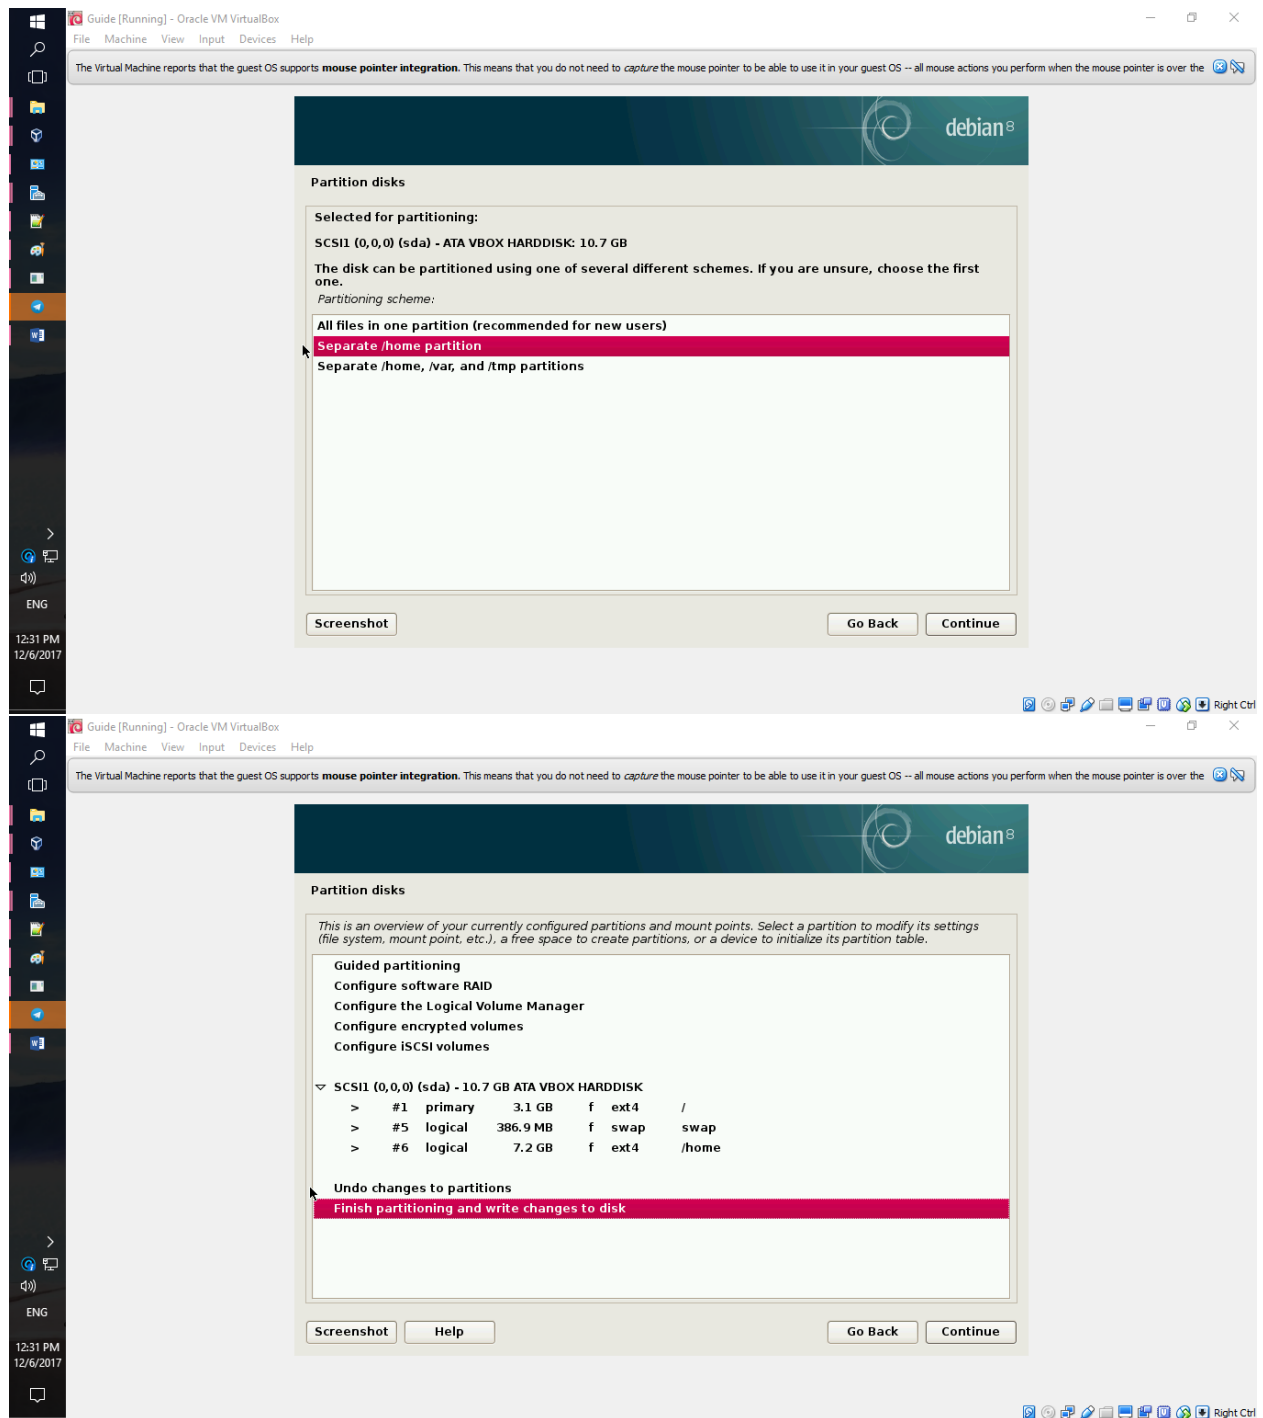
Guide [Running] - Oracle VM VirtualBox

File Machine View Input Devices Help

The Virtual Machine reports that the guest OS supports **mouse pointer integration**. This means that you do not need to *capture* the mouse pointer to be able to use it in your guest OS -- all mouse actions you perform when the mouse pointer is over the

debian 8

Partition disks

Selected for partitioning:

SCSI1 (0,0,0) (sda) - ATA VBOX HARDDISK: 10.7 GB

The disk can be partitioned using one of several different schemes. If you are unsure, choose the first one.

*Partitioning scheme:*

All files in one partition (recommended for new users)
Separate /home partition
Separate /home, /var, and /tmp partitions

Screenshot

Go Back

Continue

ENG

12:31 PM
12/6/2017

Right Ctrl

Guide [Running] - Oracle VM VirtualBox

File Machine View Input Devices Help

The Virtual Machine reports that the guest OS supports **mouse pointer integration**. This means that you do not need to *capture* the mouse pointer to be able to use it in your guest OS -- all mouse actions you perform when the mouse pointer is over the

debian 8

Partition disks

*This is an overview of your currently configured partitions and mount points. Select a partition to modify its settings (file system, mount point, etc.), a free space to create partitions, or a device to initialize its partition table.*

Guided partitioning
Configure software RAID
Configure the Logical Volume Manager
Configure encrypted volumes
Configure iSCSI volumes

SCSI1 (0,0,0) (sda) - 10.7 GB ATA VBOX HARDDISK

| | | | | | | |
|---|---|---|---|---|---|---|
| > | #1 | primary | 3.1 GB | f | ext4 | / |
| > | #5 | logical | 386.9 MB | f | swap | swap |
| > | #6 | logical | 7.2 GB | f | ext4 | /home |

Undo changes to partitions
Finish partitioning and write changes to disk

Screenshot

Help

Go Back

Continue

ENG

12:31 PM
12/6/2017

Right Ctrl